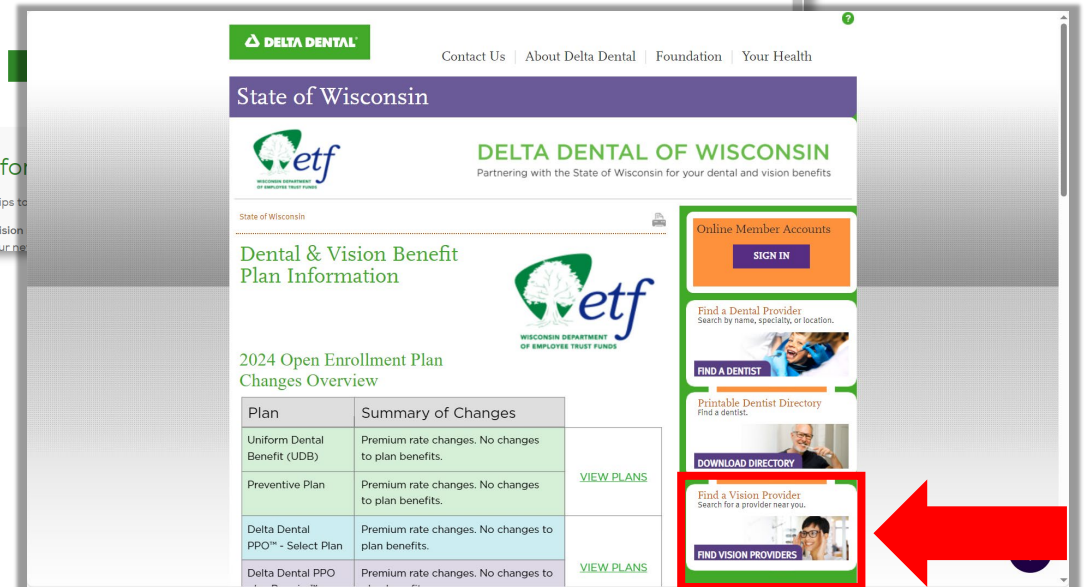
DELTA DENTAL

Contact Us | About Delta Dental | Foundation | Your Health

State of Wisconsin

etf
WISCONSIN DEPARTMENT OF EMPLOYEE TRUST FUNDS

DELTA DENTAL OF WISCONSIN
Partnering with the State of Wisconsin for your dental and vision benefits

State of Wisconsin

Dental & Vision Benefit Plan Information

etf
WISCONSIN DEPARTMENT OF EMPLOYEE TRUST FUNDS

2024 Open Enrollment Plan Changes Overview

| Plan | Summary of Changes | |
|---|---|---|
| Uniform Dental Benefit (UDB) | Premium rate changes. No changes to plan benefits. | VIEW PLANS |
| Preventive Plan | Premium rate changes. No changes to plan benefits. | |
| Delta Dental PPO™ - Select Plan | Premium rate changes. No changes to plan benefits. | VIEW PLANS |
| Delta Dental PPO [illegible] | Premium rate changes. No changes to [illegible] | |

Online Member Accounts
SIGN IN

Find a Dental Provider
Search by name, specialty, or location.
FIND A DENTIST

Printable Dentist Directory
Find a dentist.
DOWNLOAD DIRECTORY

Find a Vision Provider
Search for a provider near you.
FIND VISION PROVIDERS

fo
ips to
ision
ur ne